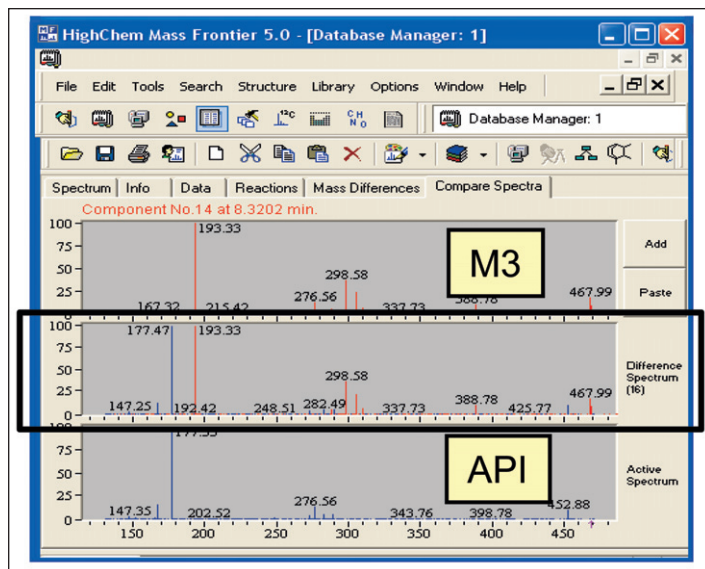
HighChem Mass Frontier 5.0 - [Database Manager: 1]

File Edit Tools Search Structure Library Options Window Help

Database Manager: 1

Spectrum | Info | Data | Reactions | Mass Differences | Compare Spectra

Component No.14 at 8.3202 min.

100
75
50
25
0

193.33
298.58
276.56
167.32
215.42
337.73
388.78
467.99

M3

Add

Paste

100
75
50
25
0

177.47
193.33
298.58
147.25
192.42
248.51
282.49
337.73
388.78
425.77
467.99

Difference Spectrum (16)

100
75
50
25
0

177.33
276.56
147.35
202.52
343.76
398.78
452.88

API

Active Spectrum

150 200 250 300 350 400 450